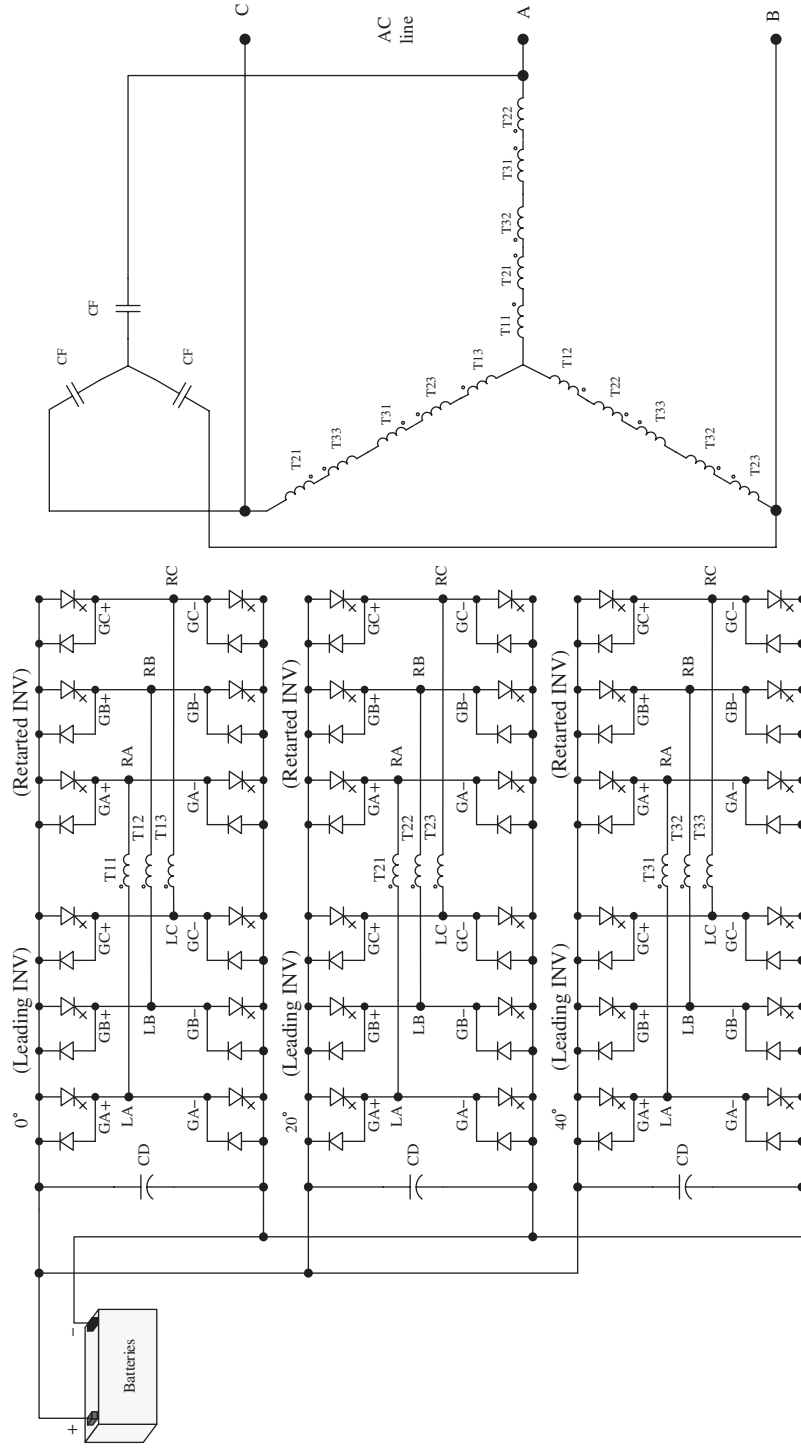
Batteries
+
–
CD
CD
CD
0°
(Leading INV)
GA+
LA
GA–
GB+
LB
GB–
GC+
LC
GC–
T11
T12
T13
(Retarted INV)
GA+
RA
GA–
GB+
RB
GB–
GC+
RC
GC–
20°
(Leading INV)
GA+
LA
GA–
GB+
LB
GB–
GC+
LC
GC–
T21
T22
T23
(Retarted INV)
GA+
RA
GA–
GB+
RB
GB–
GC+
RC
GC–
40°
(Leading INV)
GA+
LA
GA–
GB+
LB
GB–
GC+
LC
GC–
T31
T32
T33
(Retarted INV)
GA+
RA
GA–
GB+
RB
GB–
GC+
RC
GC–
CF
CF
CF
T21
T33
T31
T23
T13
T11
T21
T32
T31
T22
T12
T22
T33
T32
T23
C
AC line
A
B